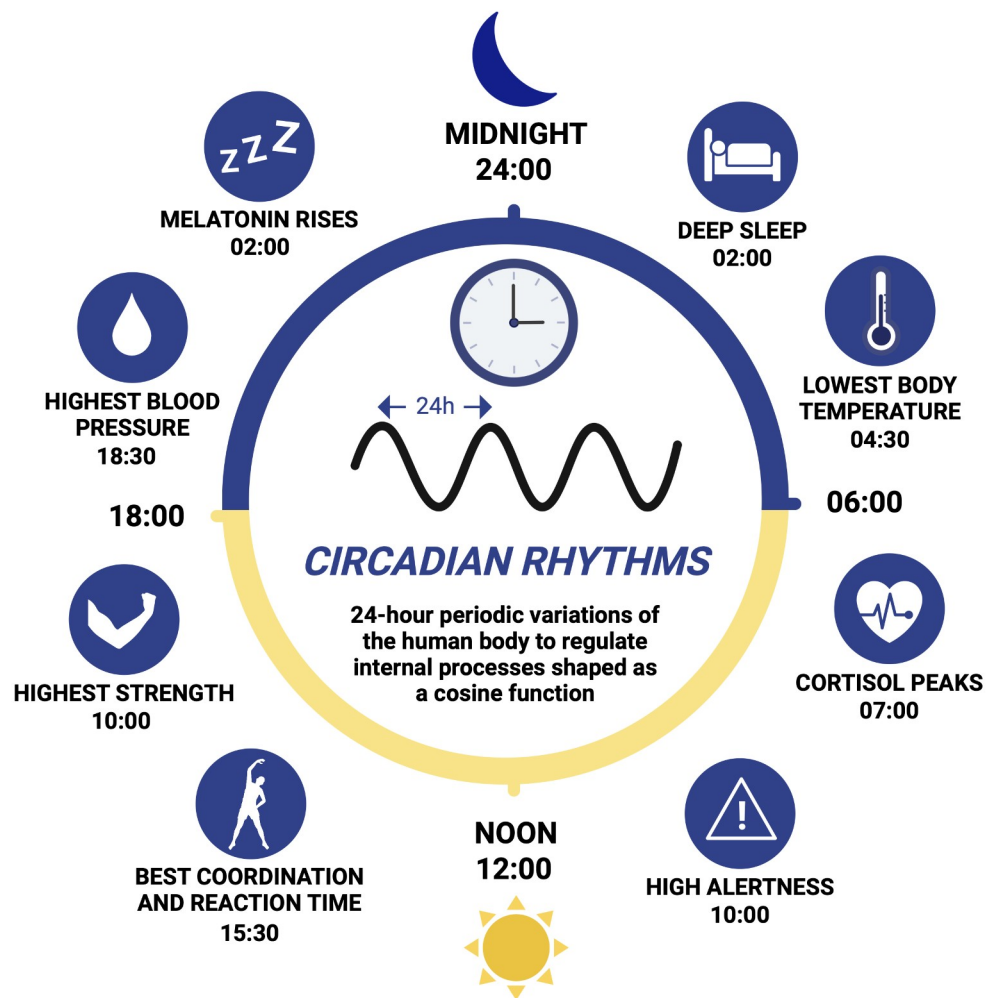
MIDNIGHT
24:00

ZZZ
MELATONIN RISES
02:00

DEEP SLEEP
02:00

HIGHEST BLOOD PRESSURE
18:30

LOWEST BODY TEMPERATURE
04:30

24h

18:00

06:00

CIRCADIAN RHYTHMS

24-hour periodic variations of the human body to regulate internal processes shaped as a cosine function

HIGHEST STRENGTH
10:00

CORTISOL PEAKS
07:00

BEST COORDINATION AND REACTION TIME
15:30

NOON
12:00

HIGH ALERTNESS
10:00